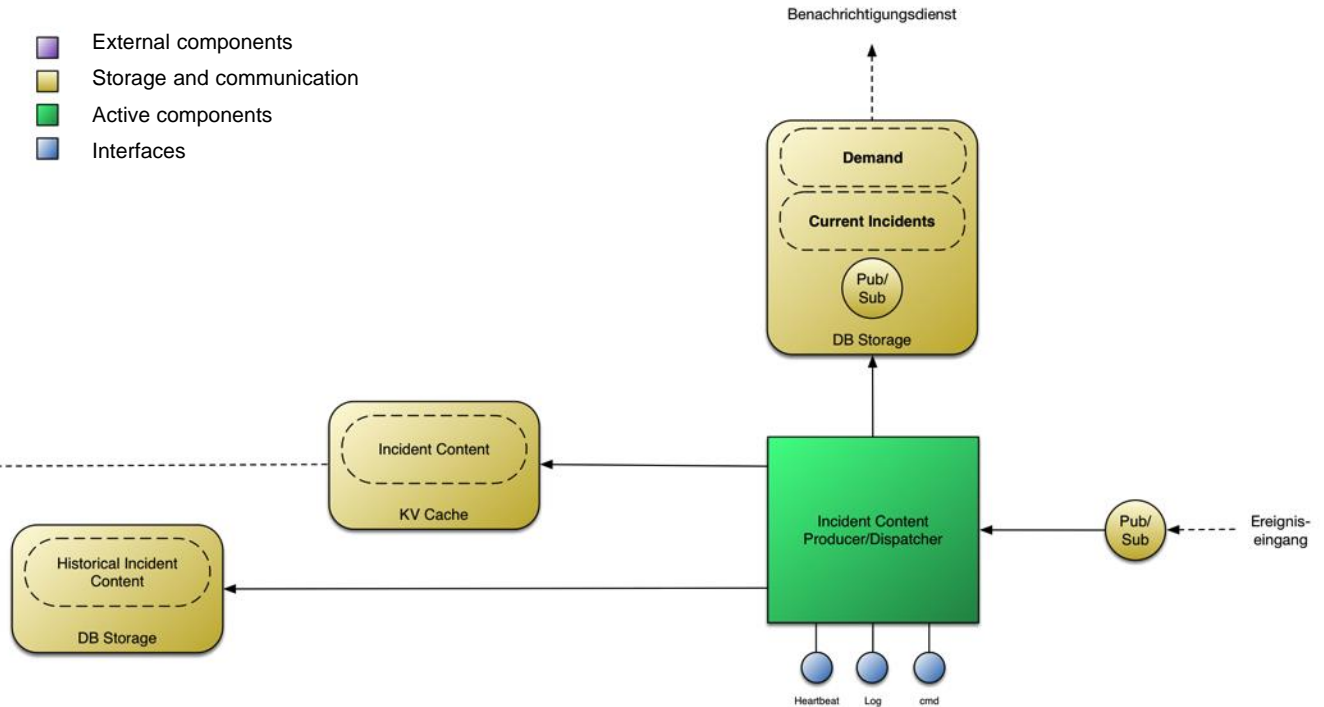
External components
Storage and communication
Active components
Interfaces

Benachrichtigungsdienst

Demand

Current Incidents

Pub/
Sub

DB Storage

Incident Content

KV Cache

Incident Content
Producer/Dispatcher

Pub/
Sub

Ereignis-
eingang

Historical Incident
Content

DB Storage

Heartbeat
Log
cmd